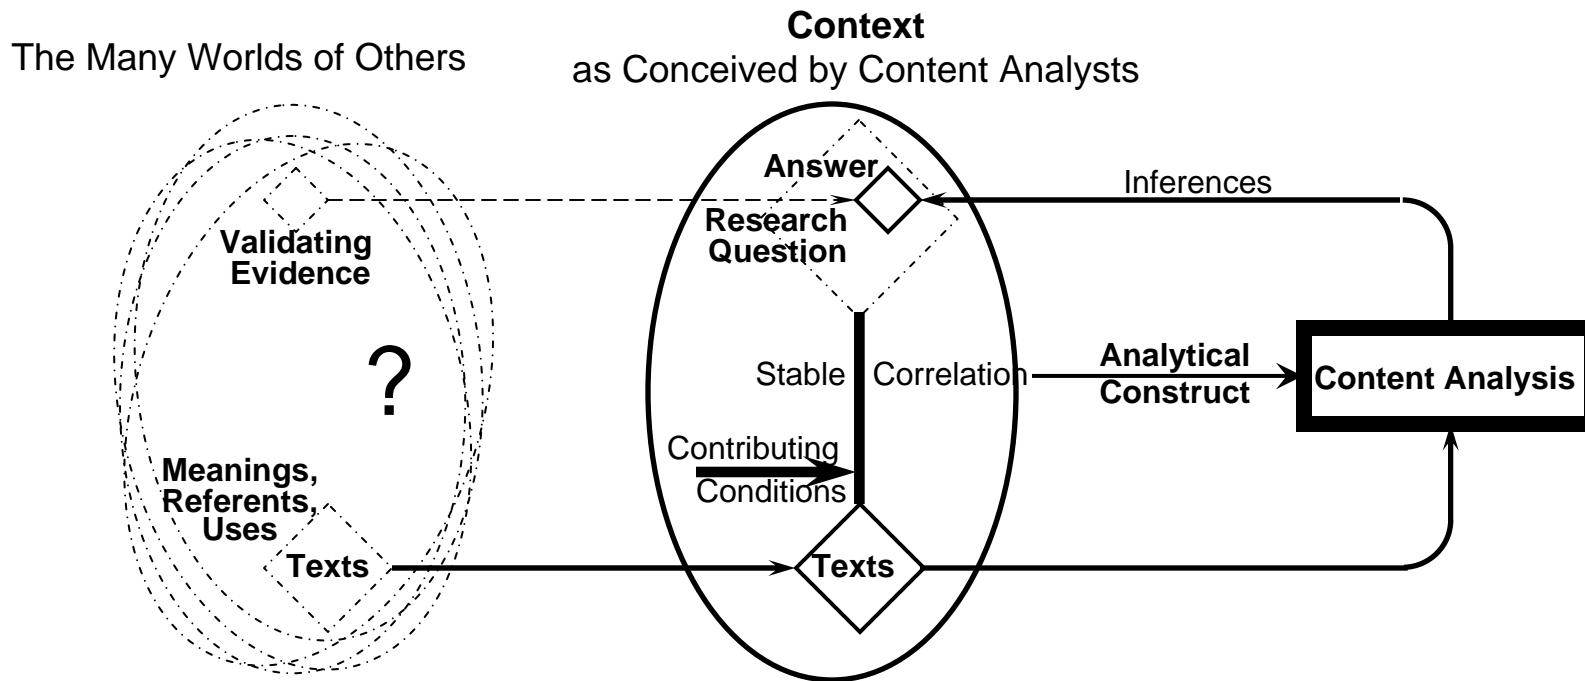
The Many Worlds of Others

Context
as Conceived by Content Analysts

Answer

Inferences

Validating Evidence

Research Question

?

Stable

Correlation

Analytical Construct

Content Analysis

Contributing Conditions

Meanings, Referents, Uses

Texts

Texts